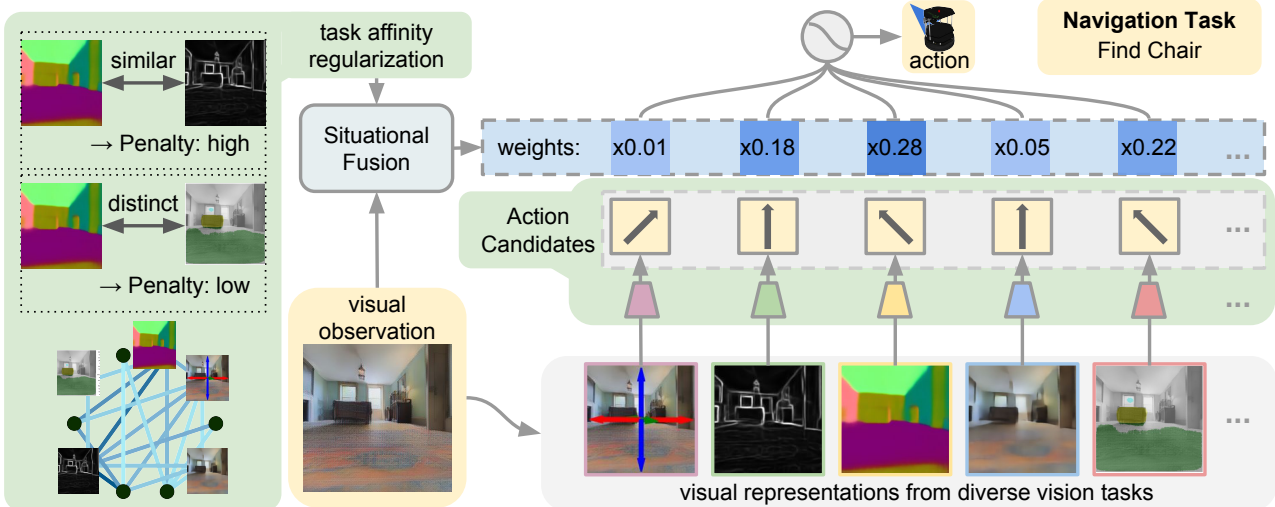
similar

→ Penalty: high

distinct

→ Penalty: low

task affinity regularization

Situational Fusion

visual observation

action

Navigation Task
Find Chair

| weights: | x0.01 | x0.18 | x0.28 | x0.05 | x0.22 | ... |
|---|---|---|---|---|---|---|

Action Candidates

...

...

...

visual representations from diverse vision tasks